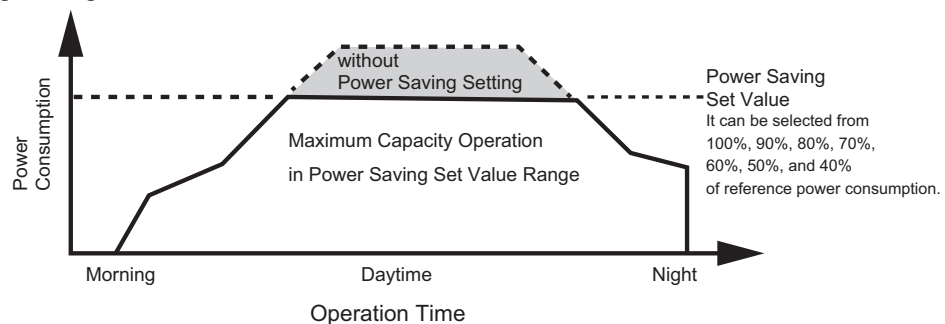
without
Power Saving Setting

Power Saving Set Value
It can be selected from 100%, 90%, 80%, 70%, 60%, 50%, and 40% of reference power consumption.

Maximum Capacity Operation
in Power Saving Set Value Range

Power Consumption

Morning
Daytime
Night

Operation Time